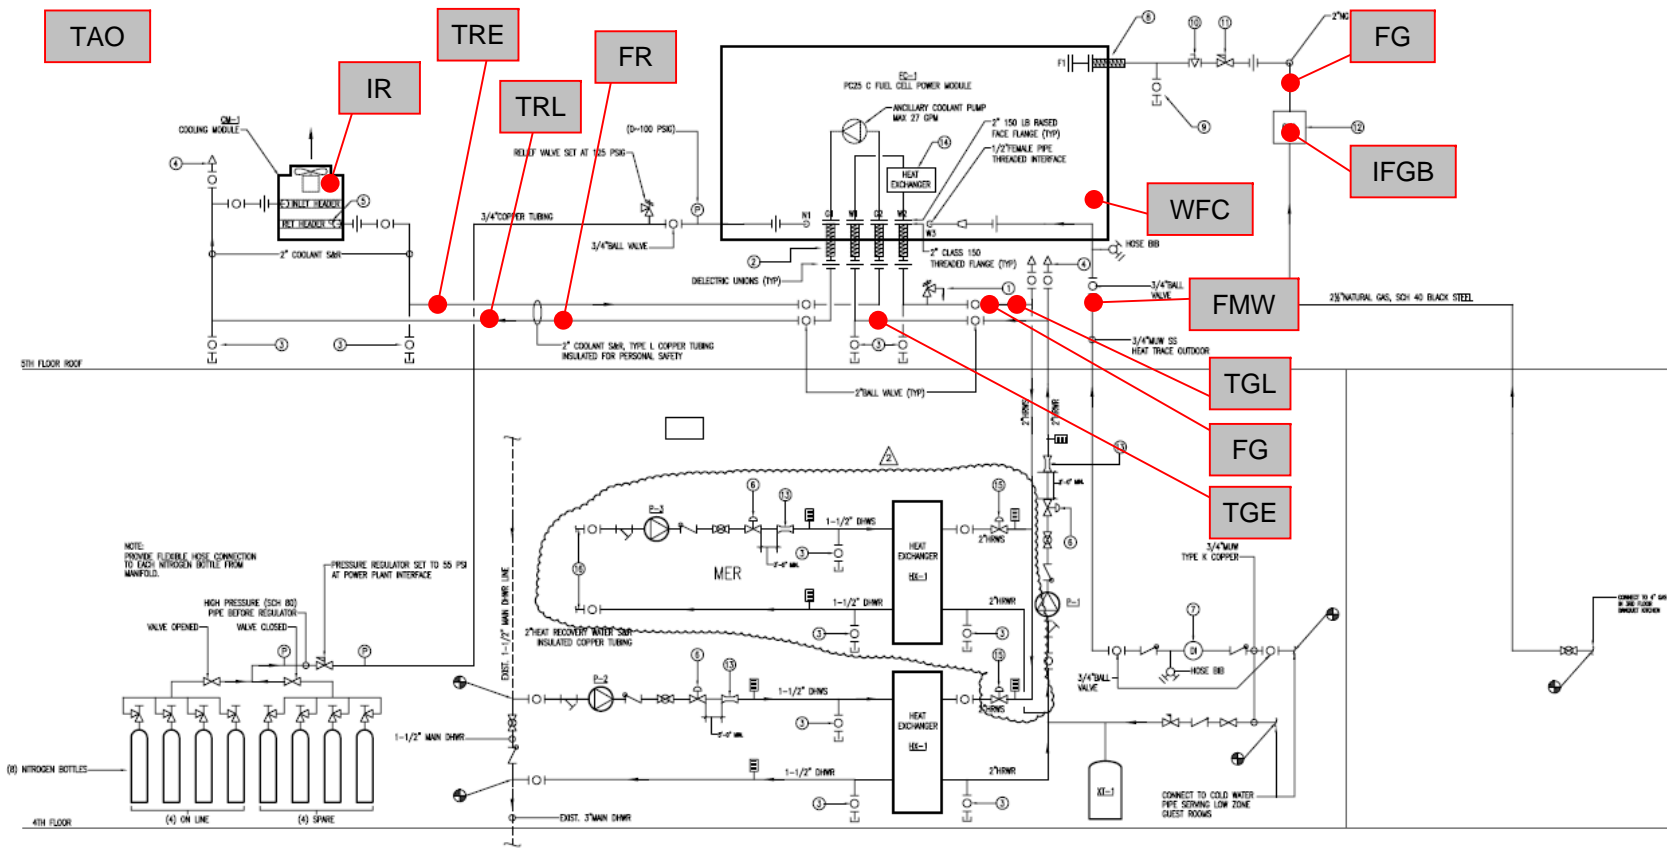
TAO

TRE

FR

IR

TRL

FG

IFGB

WFC

FMW

TGL

FG

TGE

CM-1
COOLING MODULE

INLET HEADER

OUTLET HEADER

2" COOLANT S&R

3/4"COPPER TUBING

RELIEF VALVE SET AT 125 PSIG

(0-100 PSIG)

3/4"BALL VALVE

FC-1
PC25 C FUEL CELL POWER MODULE

ANCILLARY COOLANT PUMP
MAX 27 GPM

HEAT EXCHANGER

2" 150 LB RAISED FACE FLANGE (TYP)

1/2"FEMALE PIPE THREADED INTERFACE

2" CLASS 150 THREADED FLANGE (TYP)

DIELECTRIC UNIONS (TYP)

HOSE BIB

3/4"BALL VALVE

2½"NATURAL GAS, SCH 40 BLACK STEEL

3/4"MUW SS
HEAT TRACE OUTDOOR

2" COOLANT S&R, TYPE L COPPER TUBING
INSULATED FOR PERSONAL SAFETY

5TH FLOOR ROOF

2"BALL VALVE (TYP)

2"HRWS

2"HRWR

2"NG

NOTE:
PROVIDE FLEXIBLE HOSE CONNECTION TO EACH NITROGEN BOTTLE FROM MANIFOLD.

PRESSURE REGULATOR SET TO 55 PSI AT POWER PLANT INTERFACE

HIGH PRESSURE (SCH 80) PIPE BEFORE REGULATOR

VALVE OPENED

VALVE CLOSED

(8) NITROGEN BOTTLES

(4) ON LINE

(4) SPARE

4TH FLOOR

EXIST. 1-1/2" MAIN DHWR LINE

1-1/2" MAIN DHWR

EXIST. 3"MAIN DHWR

MER

P-3

1-1/2" DHWS

1-1/2" DHWR

2"HEAT RECOVERY WATER S&R
INSULATED COPPER TUBING

P-2

HEAT EXCHANGER
HX-1

2"HRWS

2"HRWR

P-1

3/4"MUW
TYPE K COPPER

3/4"BALL VALVE

HOSE BIB

XT-1

CONNECT TO COLD WATER PIPE SERVING LOW ZONE GUEST ROOMS

CONNECT TO 4" GAS IN 3RD FLOOR BANQUET KITCHEN